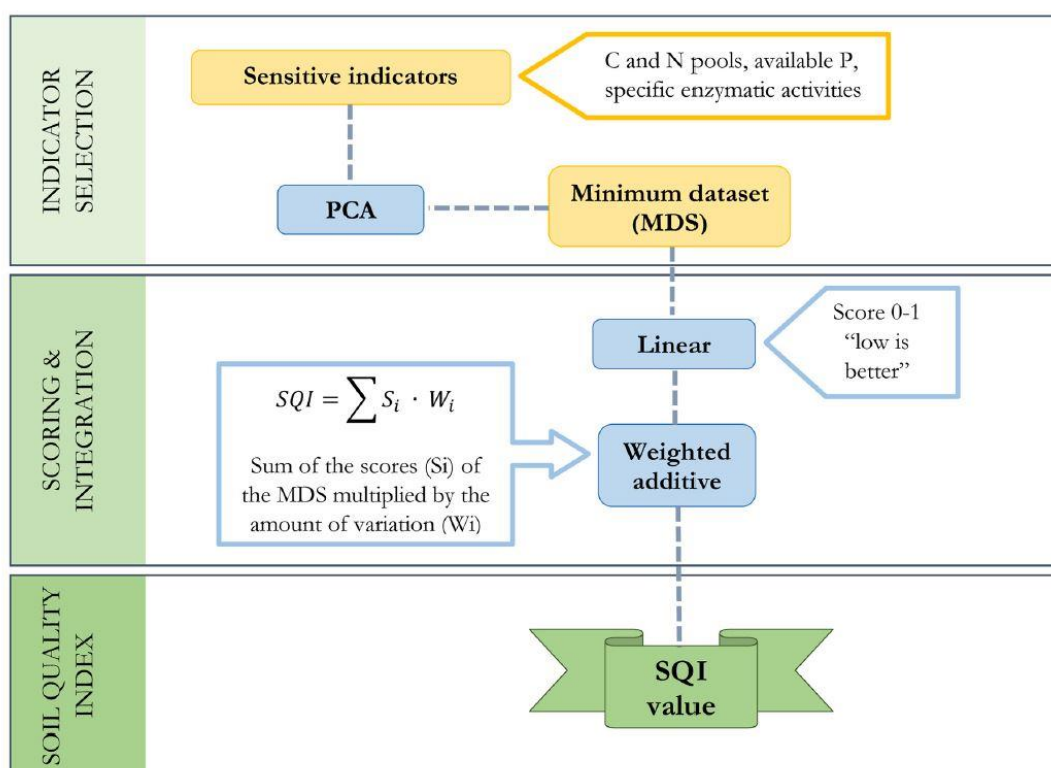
INDICATOR SELECTION

Sensitive indicators

C and N pools, available P, specific enzymatic activities

PCA

Minimum dataset (MDS)

SCORING & INTEGRATION

Linear

Score 0-1 "low is better"

$SQI = \sum S_i \cdot W_i$

Sum of the scores (Si) of the MDS multiplied by the amount of variation (Wi)

Weighted additive

SOIL QUALITY INDEX

SQI value